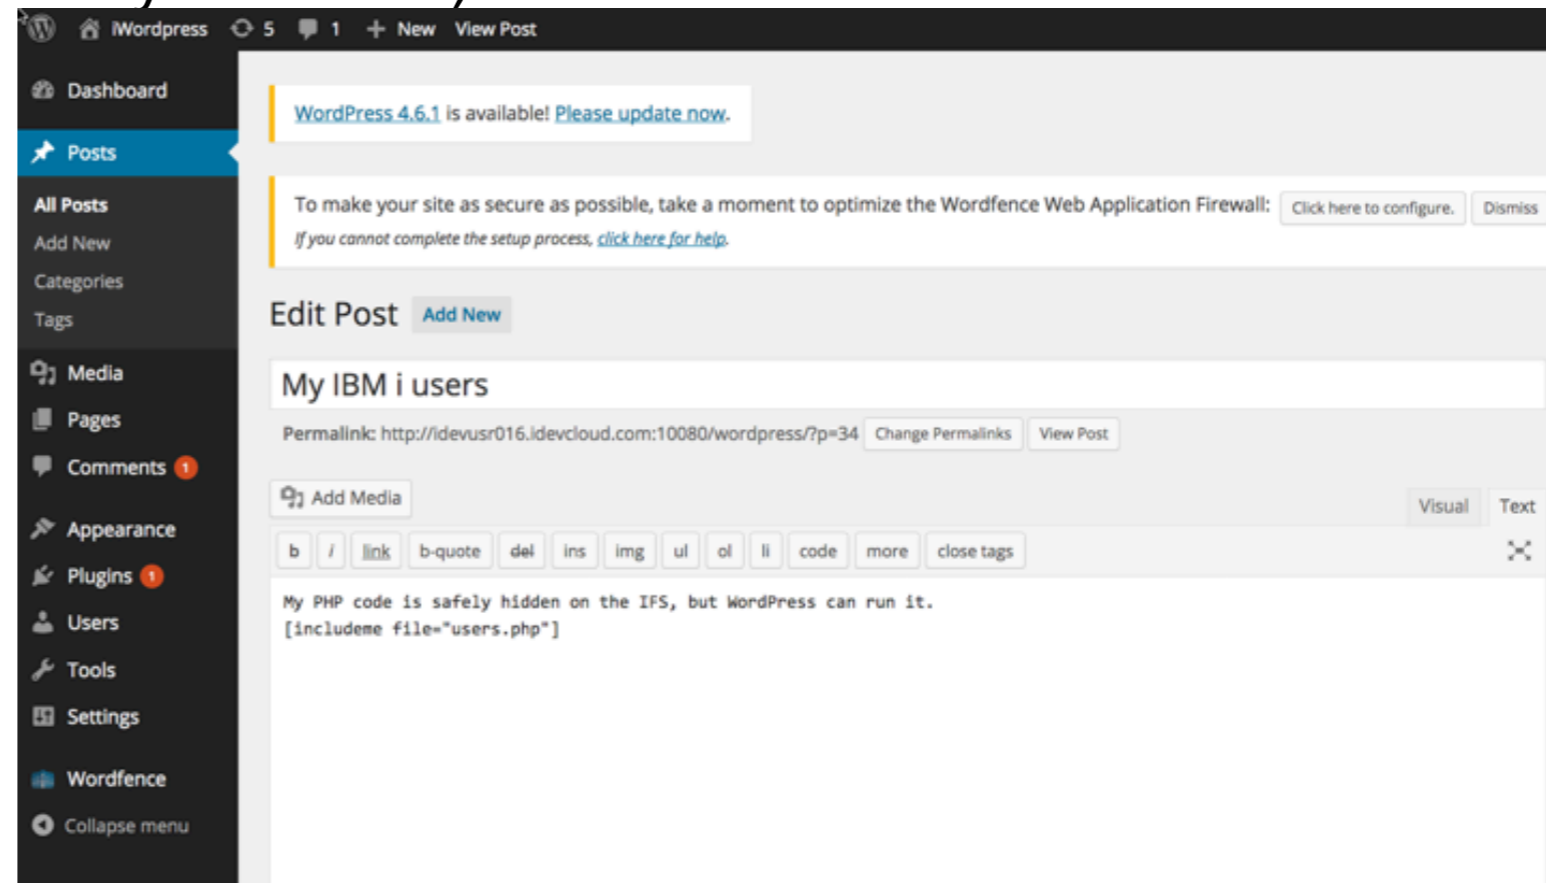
iWordpress 5 1 New View Post

Dashboard

Posts

All Posts
Add New
Categories
Tags

Media

Pages

Comments 1

Appearance

Plugins 1

Users

Tools

Settings

Wordfence

Collapse menu

WordPress 4.6.1 is available! Please update now.

To make your site as secure as possible, take a moment to optimize the Wordfence Web Application Firewall: Click here to configure. Dismiss

If you cannot complete the setup process, click here for help.

Edit Post Add New

My IBM i users

Permalink: http://idevusr016.idevcloud.com:10080/wordpress/?p=34 Change Permalinks View Post

Add Media

Visual Text

b i link b-quote del ins img ul ol li code more close tags

My PHP code is safely hidden on the IFS, but WordPress can run it.
[includeme file="users.php"]